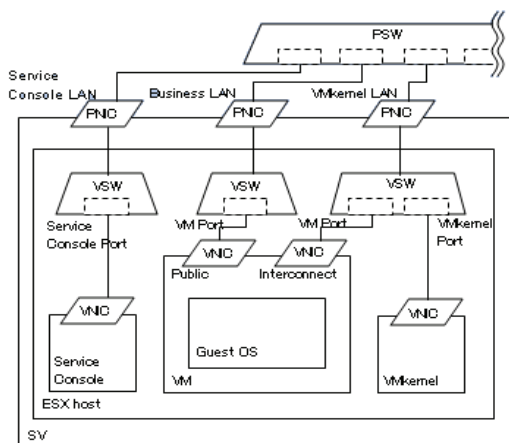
PSW

Service Console LAN

Business LAN

VMkernel LAN

PNIC

PNIC

PNIC

VSW

VSW

VSW

Service Console Port

VM Port

VM Port

VMkernel Port

VNIC

VNIC

Public

Interconnect

VNIC

VNIC

Service Console

Guest OS

VM

VMkernel

ESX host

SV